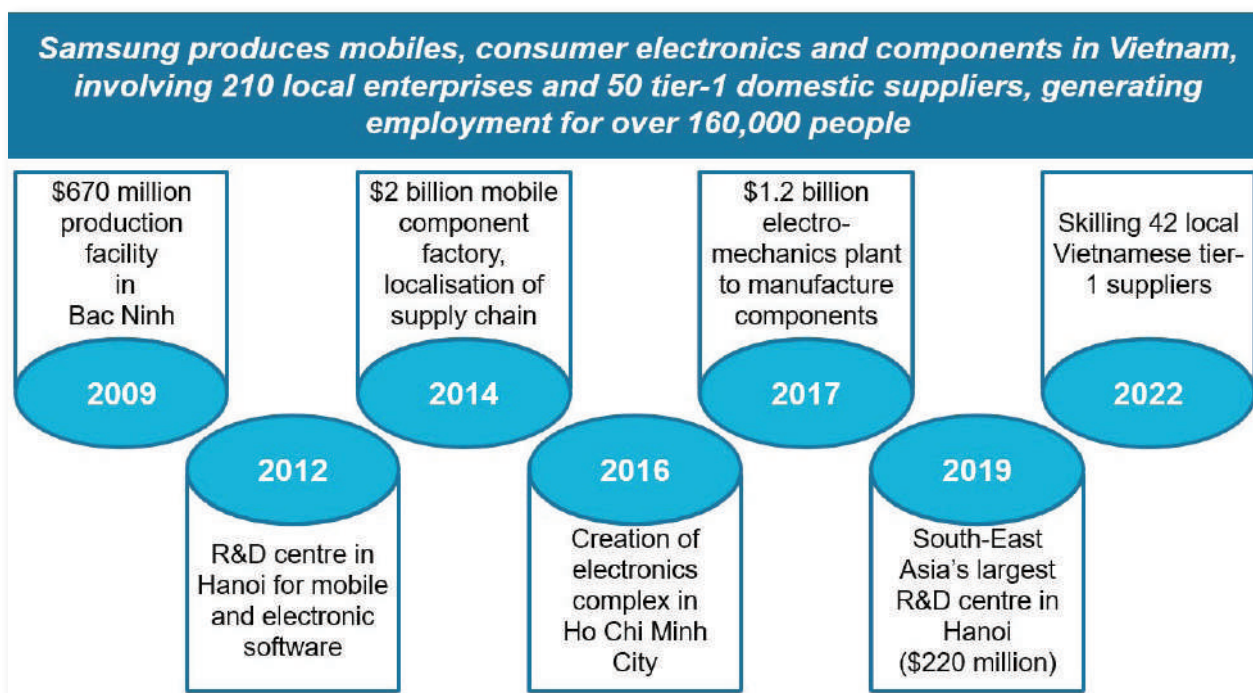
Samsung produces mobiles, consumer electronics and components in Vietnam, involving 210 local enterprises and 50 tier-1 domestic suppliers, generating employment for over 160,000 people

$670 million production facility in Bac Ninh

2009

2012

R&D centre in Hanoi for mobile and electronic software

$2 billion mobile component factory, localisation of supply chain

2014

2016

Creation of electronics complex in Ho Chi Minh City

$1.2 billion electro-mechanics plant to manufacture components

2017

2019

South-East Asia's largest R&D centre in Hanoi ($220 million)

Skilling 42 local Vietnamese tier-1 suppliers

2022